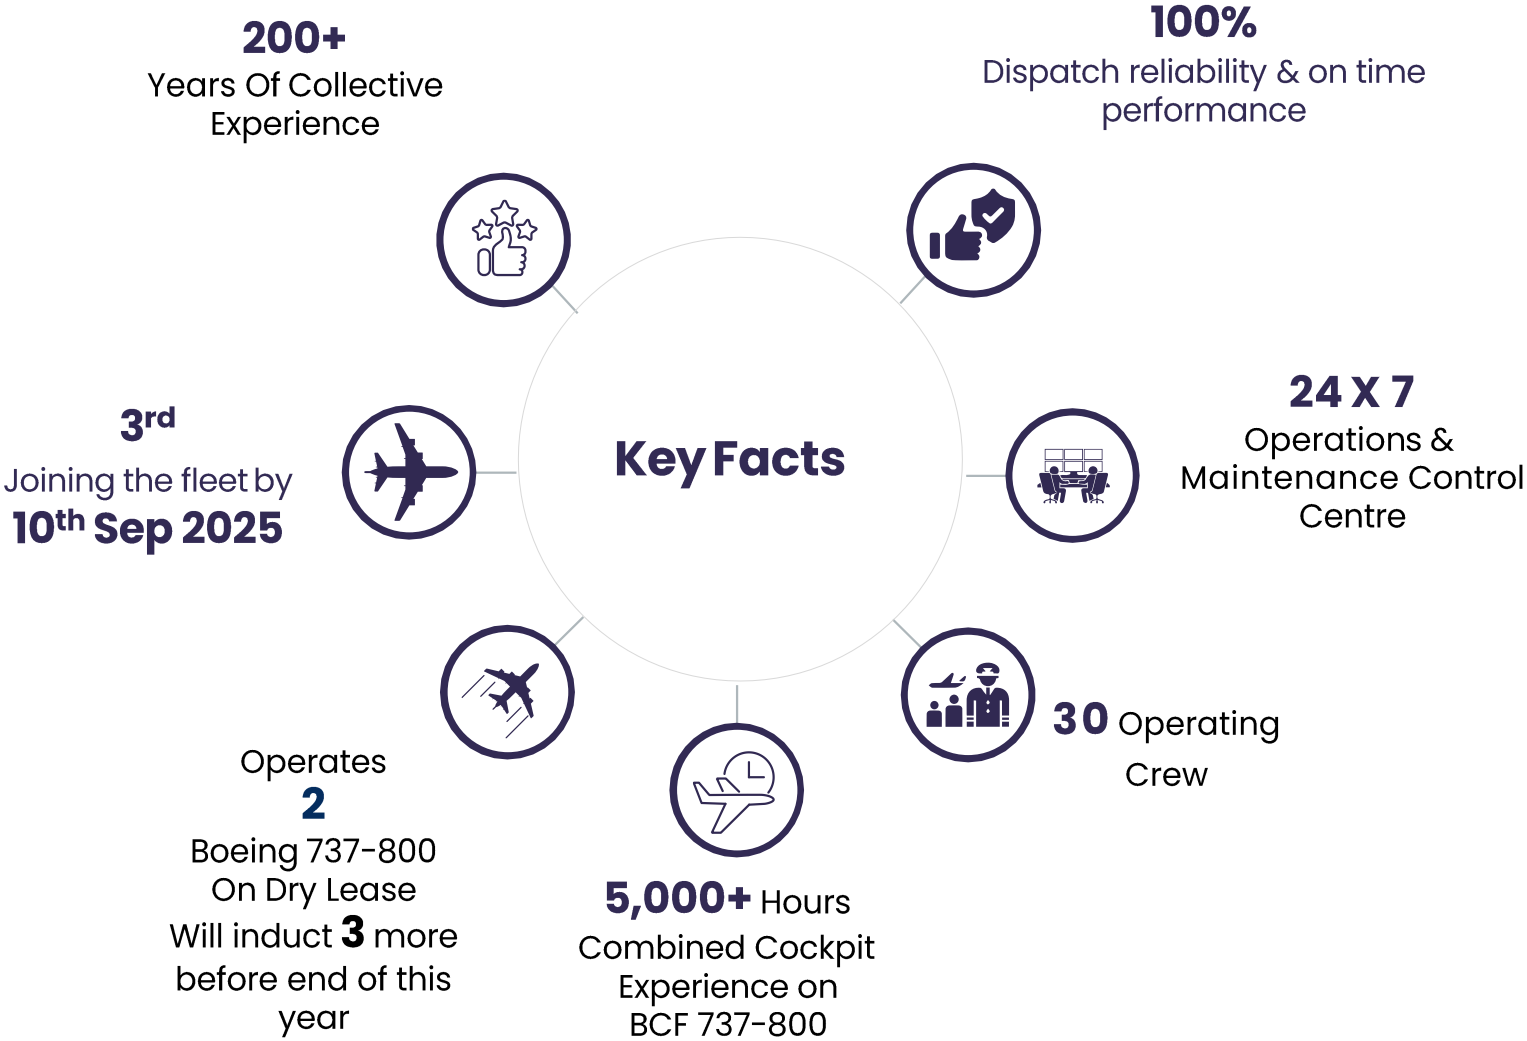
200+
Years Of Collective Experience

100%
Dispatch reliability & on time performance

$3^{rd}$
Joining the fleet by
$10^{th}$ Sep 2025

Key Facts

24 X 7
Operations & Maintenance Control Centre

Operates
2
Boeing 737-800
On Dry Lease
Will induct 3 more before end of this year

5,000+ Hours
Combined Cockpit Experience on BCF 737-800

30 Operating Crew